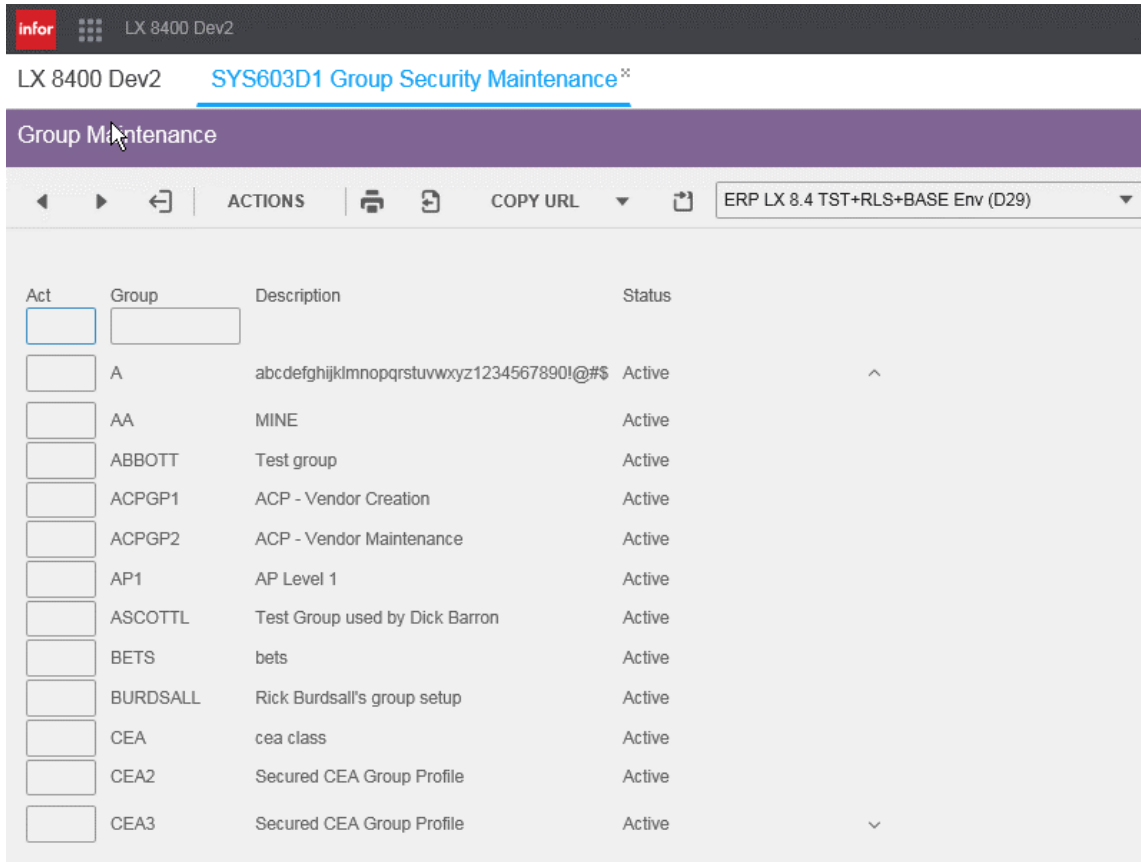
infor LX 8400 Dev2

LX 8400 Dev2 SYS603D1 Group Security Maintenance ×

Group Maintenance

ACTIONS COPY URL ERP LX 8.4 TST+RLS+BASE Env (D29)

| Act | Group | Description | Status |
|---|---|---|---|
| | A | abcdefghijklmnopqrstuvwxyz1234567890!@#$ | Active |
| | AA | MINE | Active |
| | ABBOTT | Test group | Active |
| | ACPGP1 | ACP - Vendor Creation | Active |
| | ACPGP2 | ACP - Vendor Maintenance | Active |
| | AP1 | AP Level 1 | Active |
| | ASCOTTL | Test Group used by Dick Barron | Active |
| | BETS | bets | Active |
| | BURDSALL | Rick Burdsall's group setup | Active |
| | CEA | cea class | Active |
| | CEA2 | Secured CEA Group Profile | Active |
| | CEA3 | Secured CEA Group Profile | Active |